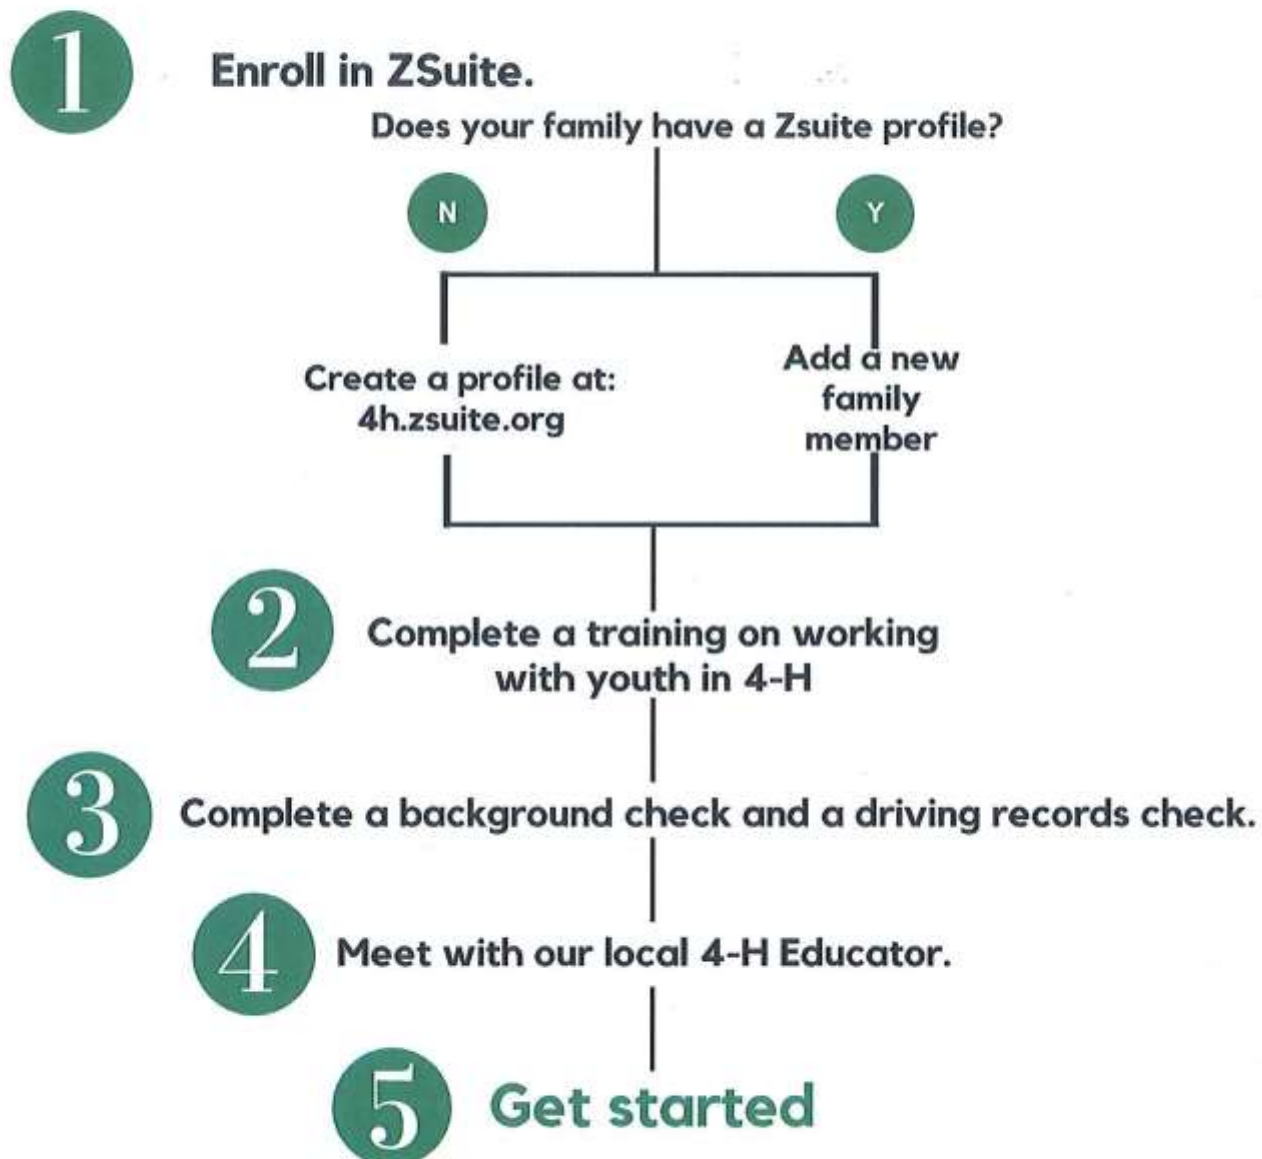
1 Enroll in ZSuite.

Does your family have a Zsuite profile?

N

Y

Create a profile at: 4h.zsuite.org

Add a new family member

2 Complete a training on working with youth in 4-H

3 Complete a background check and a driving records check.

4 Meet with our local 4-H Educator.

5 Get started